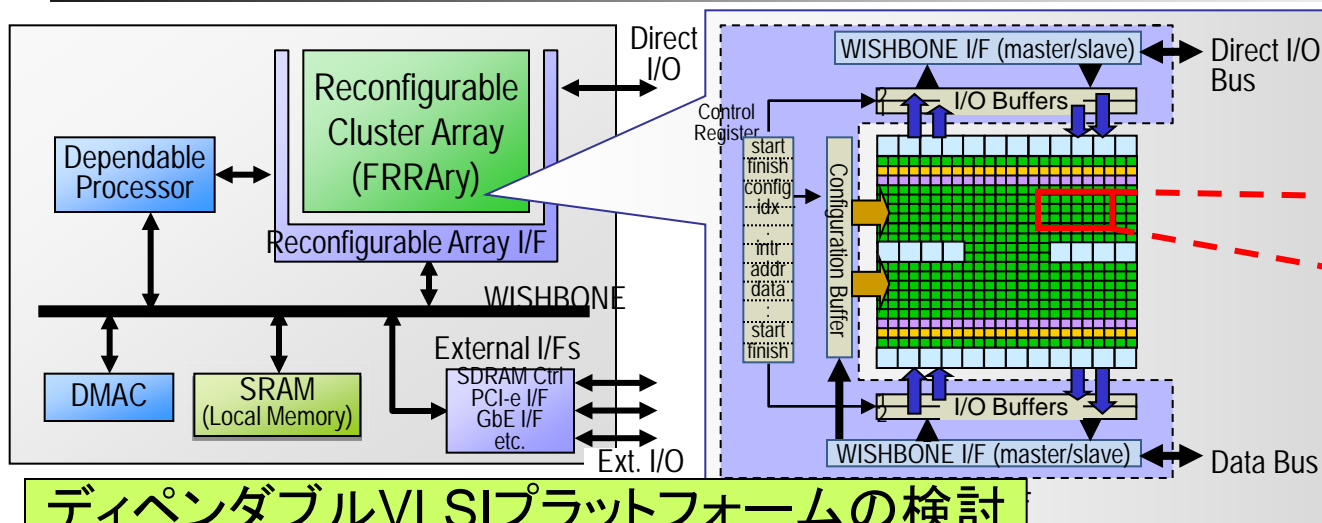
Direct I/O

Reconfigurable Cluster Array (FRRAry)

Dependable Processor

Reconfigurable Array I/F

WISHBONE

DMAC

SRAM (Local Memory)

External I/Fs

SDRAM Ctrl
PCI-e I/F
GbE I/F
etc.

Ext. I/O

WISHBONE I/F (master/slave)

Direct I/O Bus

I/O Buffers

Control Register

start
finish
config
idx
:
intr
addr
data
:
start
finish

Configuration Buffer

I/O Buffers

WISHBONE I/F (master/slave)

Data Bus

ディペンダブルVLSIプラットフォームの検討